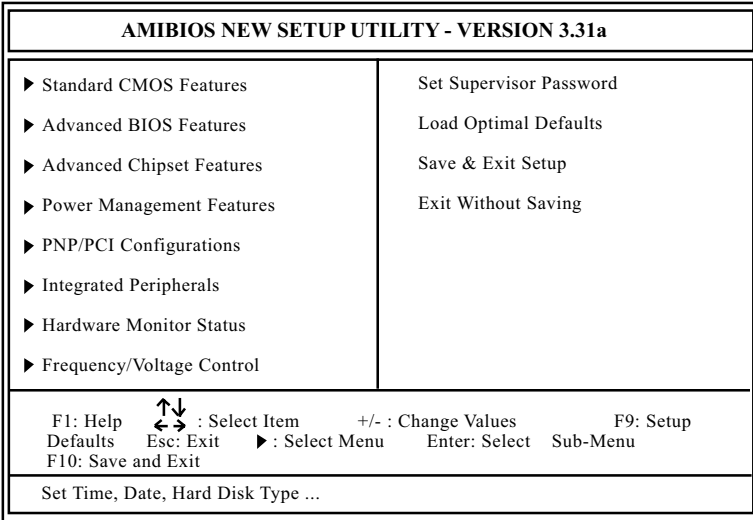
AMIBIOS NEW SETUP UTILITY - VERSION 3.31a

▶ Standard CMOS Features

▶ Advanced BIOS Features

▶ Advanced Chipset Features

▶ Power Management Features

▶ PNP/PCI Configurations

▶ Integrated Peripherals

▶ Hardware Monitor Status

▶ Frequency/Voltage Control

Set Supervisor Password

Load Optimal Defaults

Save & Exit Setup

Exit Without Saving

F1: Help ↑↓←→ : Select Item +/- : Change Values F9: Setup Defaults Esc: Exit ▶ : Select Menu Enter: Select Sub-Menu F10: Save and Exit

Set Time, Date, Hard Disk Type ...